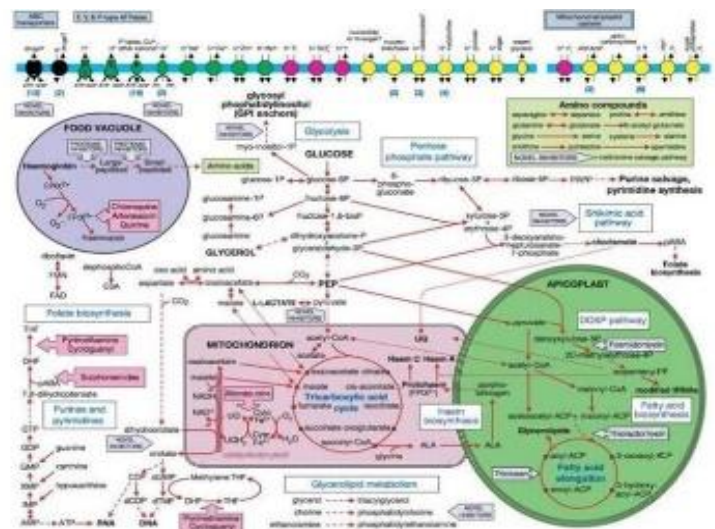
glycosyl phosphatidylinositol (GPI anchors)

FOOD VACUOLE

Haemoglobin

Large peptides

Small peptides

Amino acids

Chloroquine
Artemisinin
Quinine

Glycolysis

GLUCOSE

Pentose phosphate pathway

Amino compounds

Purine salvage, pyrimidine synthesis

Shikimic acid pathway

GLYCEROL

PEP

Folate biosynthesis

APICOPLAST

DOXP pathway

Fosmidomycin

MITOCHONDRION

Tricarboxylic acid cycle

Haem biosynthesis

Fatty acid biosynthesis

Triclosan

Fatty acid elongation

Purines and pyrimidines

Sulphonamides

Pyrimethamine
Cycloguanil

Glycerolipid metabolism

LACTATE

ALA

glycine

DNA

RNA